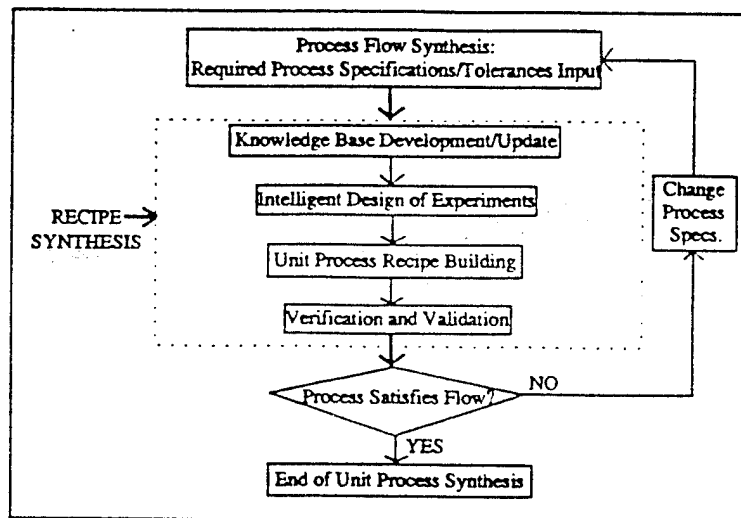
Process Flow Synthesis:
Required Process Specifications/Tolerances Input

Knowledge Base Development/Update

Intelligent Design of Experiments

Unit Process Recipe Building

Verification and Validation

RECIPE SYNTHESIS

Change Process Specs.

Process Satisfies Flow?

NO

YES

End of Unit Process Synthesis